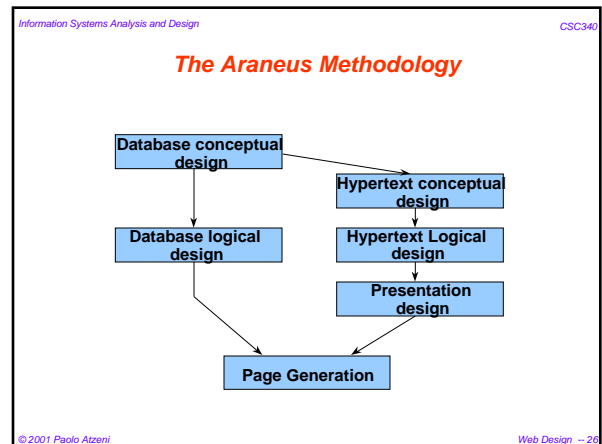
Information Systems Analysis and Design

CSC340

The Araneus Methodology

Database conceptual design

Hypertext conceptual design

Database logical design

Hypertext Logical design

Presentation design

Page Generation

© 2001 Paolo Atzeni

Web Design -- 26